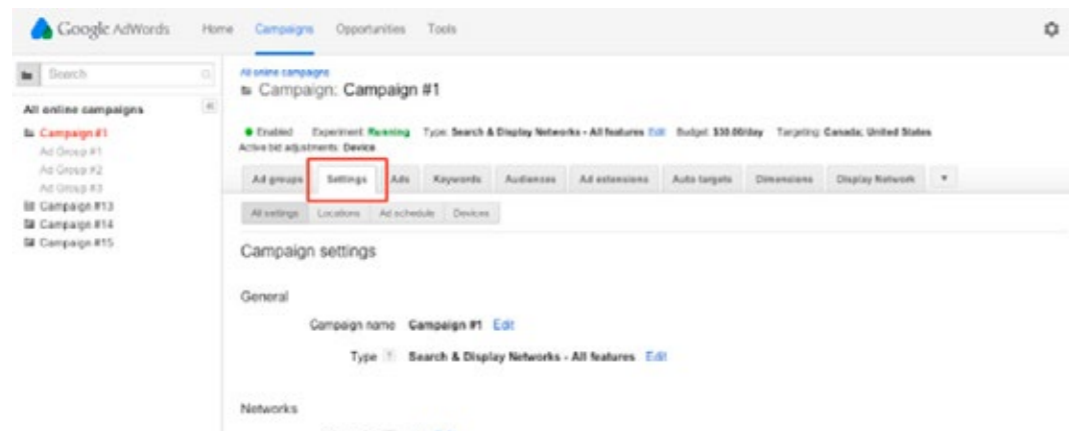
Google AdWords Home Campaigns Opportunities Tools

Search

All online campaigns

Campaign #1

Ad Group #1

Ad Group #2

Ad Group #3

Campaign #13

Campaign #14

Campaign #15

All online campaigns

Campaign: Campaign #1

Enabled Experiment: Running Type: Search & Display Networks - All features Edit Budget: $30.00/day Targeting: Canada; United States

Active bid adjustments: Device

Ad groups Settings Ads Keywords Audiences Ad extensions Auto targets Dimensions Display Network

All settings Locations Ad schedule Devices

Campaign settings

General

Campaign name Campaign #1 Edit

Type Search & Display Networks - All features Edit

Networks